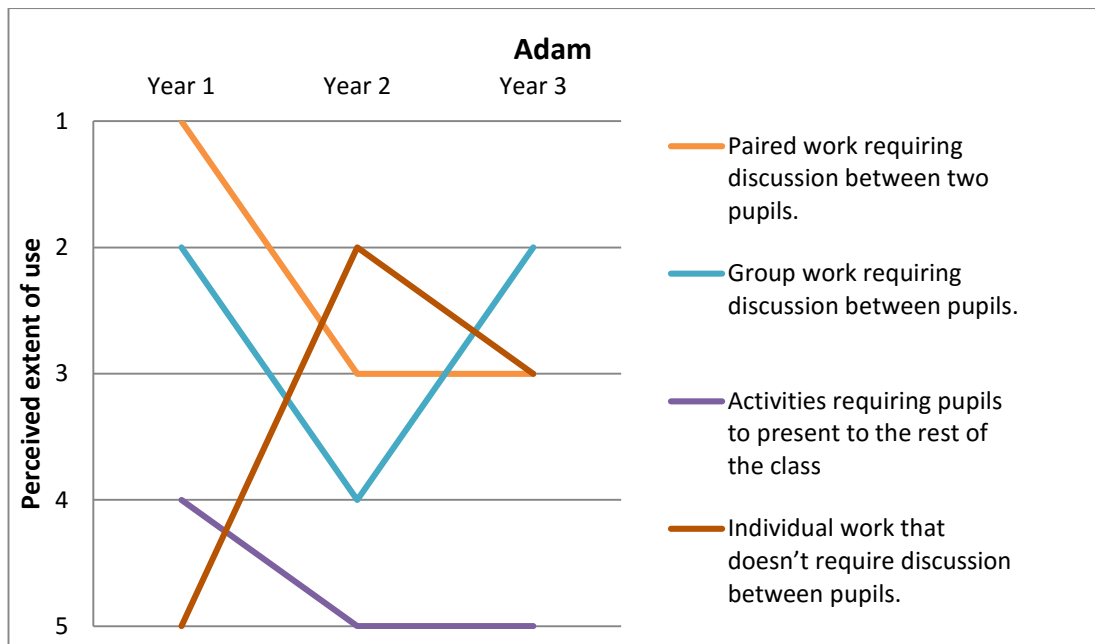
Adam

Year 1 Year 2 Year 3

1
2
3
4
5

Perceived extent of use

Paired work requiring discussion between two pupils.

Group work requiring discussion between pupils.

Activities requiring pupils to present to the rest of the class

Individual work that doesn’t require discussion between pupils.